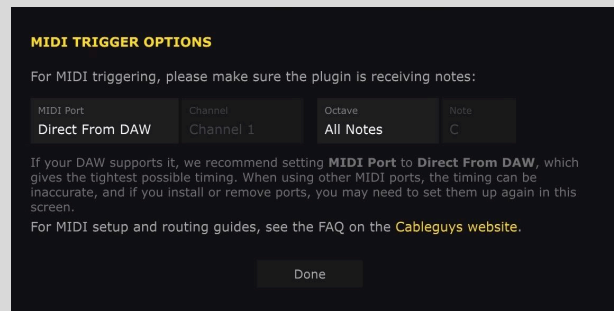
MIDI TRIGGER OPTIONS

For MIDI triggering, please make sure the plugin is receiving notes:

MIDI Port
Direct From DAW

Channel
Channel 1

Octave
All Notes

Note
C

If your DAW supports it, we recommend setting **MIDI Port** to **Direct From DAW**, which gives the tightest possible timing. When using other MIDI ports, the timing can be inaccurate, and if you install or remove ports, you may need to set them up again in this screen.

For MIDI setup and routing guides, see the FAQ on the Cableguys website.

Done